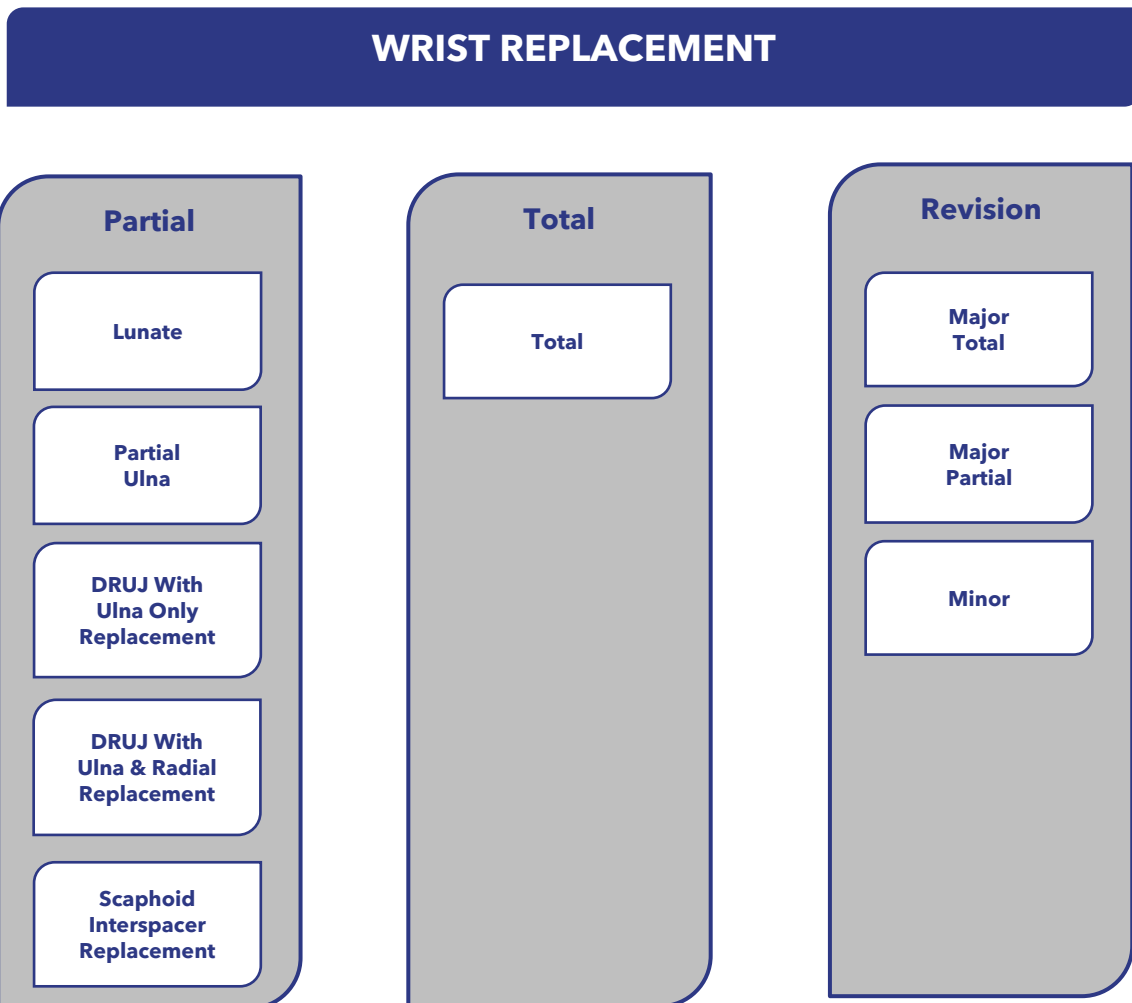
WRIST REPLACEMENT

Partial

Lunate

Partial Ulna

DRUJ With Ulna Only Replacement

DRUJ With Ulna & Radial Replacement

Scaphoid Interspacer Replacement

Total

Total

Revision

Major Total

Major Partial

Minor